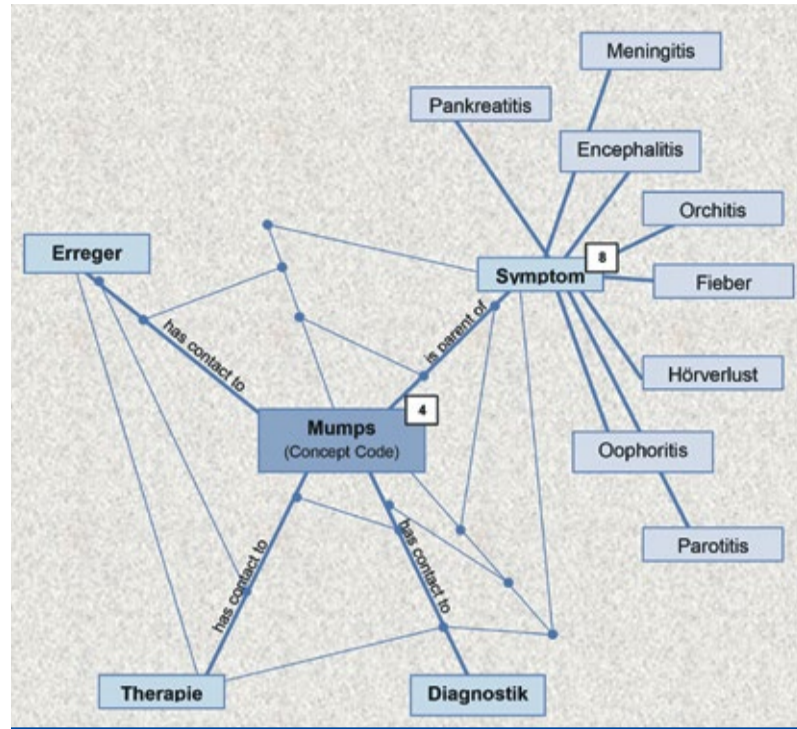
Meningitis

Pankreatitis

Encephalitis

Orchitis

Erreger

8

Symptom

Fieber

has contact to

is parent of

Hörverlust

Mumps
(Concept Code)

4

Oophoritis

has contact to

has contact to

Parotitis

Therapie

Diagnostik